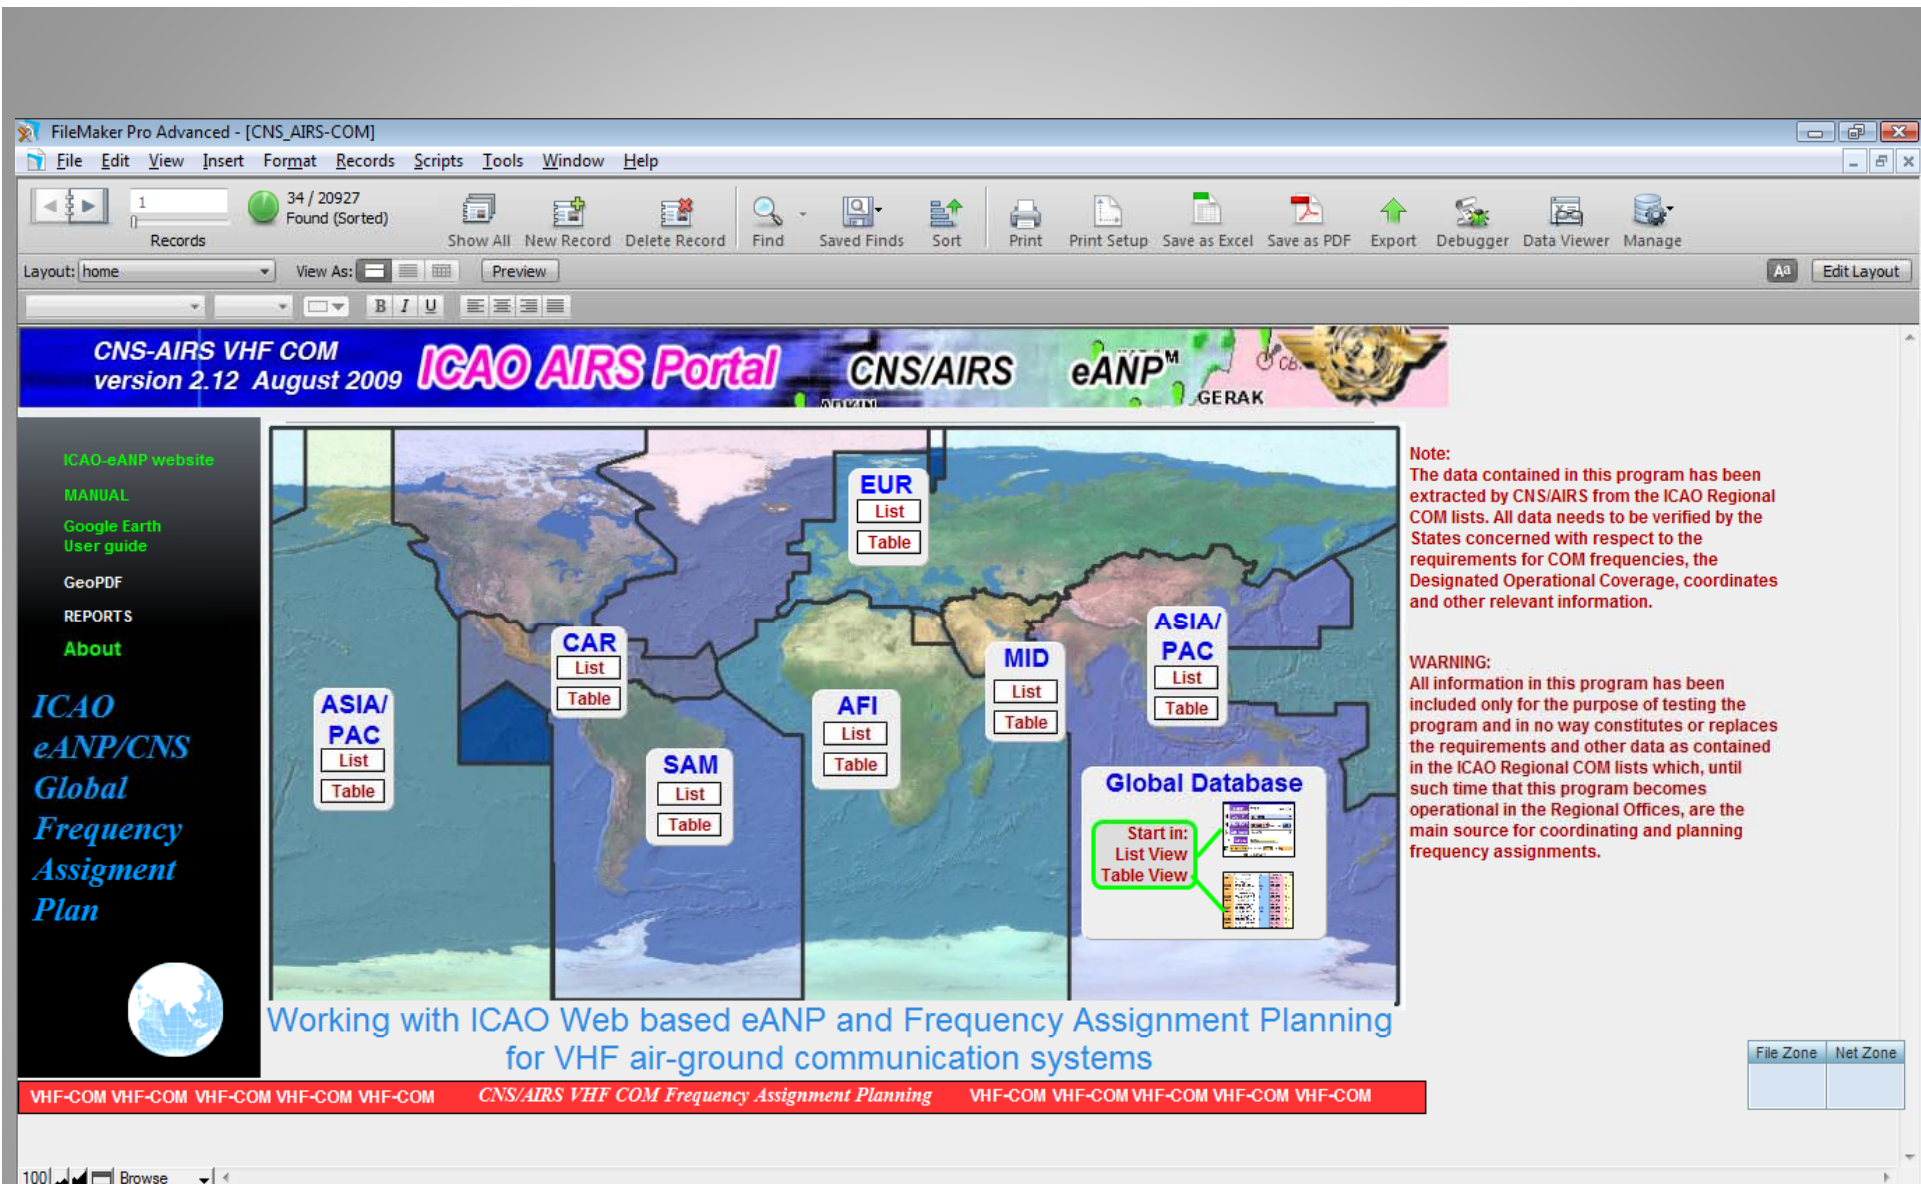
FileMaker Pro Advanced - [CNS_AIRS-COM]

File Edit View Insert Format Records Scripts Tools Window Help

1

Records

34 / 20927
Found (Sorted)

Show All New Record Delete Record Find Saved Finds Sort Print Print Setup Save as Excel Save as PDF Export Debugger Data Viewer Manage

Layout: home View As: Preview Edit Layout

B I U

CNS-AIRS VHF COM
version 2.12 August 2009

ICAO AIRS Portal

CNS/AIRS

eANP™

GERAK

ICAO-eANP website

MANUAL

Google Earth
User guide

GeoPDF

REPORTS

About

ICAO
eANP/CNS
Global
Frequency
Assigment
Plan

EUR
List
Table

CAR
List
Table

ASIA/
PAC
List
Table

SAM
List
Table

AFI
List
Table

MID
List
Table

ASIA/
PAC
List
Table

Global Database

Start in:
List View
Table View

Note:
The data contained in this program has been extracted by CNS/AIRS from the ICAO Regional COM lists. All data needs to be verified by the States concerned with respect to the requirements for COM frequencies, the Designated Operational Coverage, coordinates and other relevant information.

WARNING:
All information in this program has been included only for the purpose of testing the program and in no way constitutes or replaces the requirements and other data as contained in the ICAO Regional COM lists which, until such time that this program becomes operational in the Regional Offices, are the main source for coordinating and planning frequency assignments.

Working with ICAO Web based eANP and Frequency Assignment Planning for VHF air-ground communication systems

VHF-COM VHF-COM VHF-COM VHF-COM VHF-COM CNS/AIRS VHF COM Frequency Assignment Planning VHF-COM VHF-COM VHF-COM VHF-COM VHF-COM

File Zone Net Zone

100 Browse